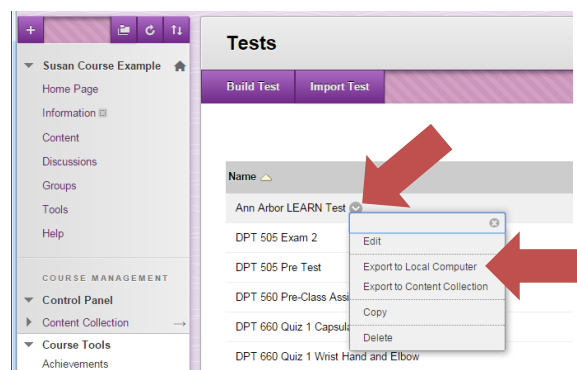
+

Susan Course Example

Home Page

Information

Content

Discussions

Groups

Tools

Help

COURSE MANAGEMENT

Control Panel

Content Collection

Course Tools

Achievements

Tests

Build Test

Import Test

Name

Ann Arbor LEARN Test

DPT 505 Exam 2

DPT 505 Pre Test

DPT 560 Pre-Class Assi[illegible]

DPT 660 Quiz 1 Capsula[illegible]

DPT 660 Quiz 1 Wrist Hand and Elbow

Edit

Export to Local Computer

Export to Content Collection

Copy

Delete